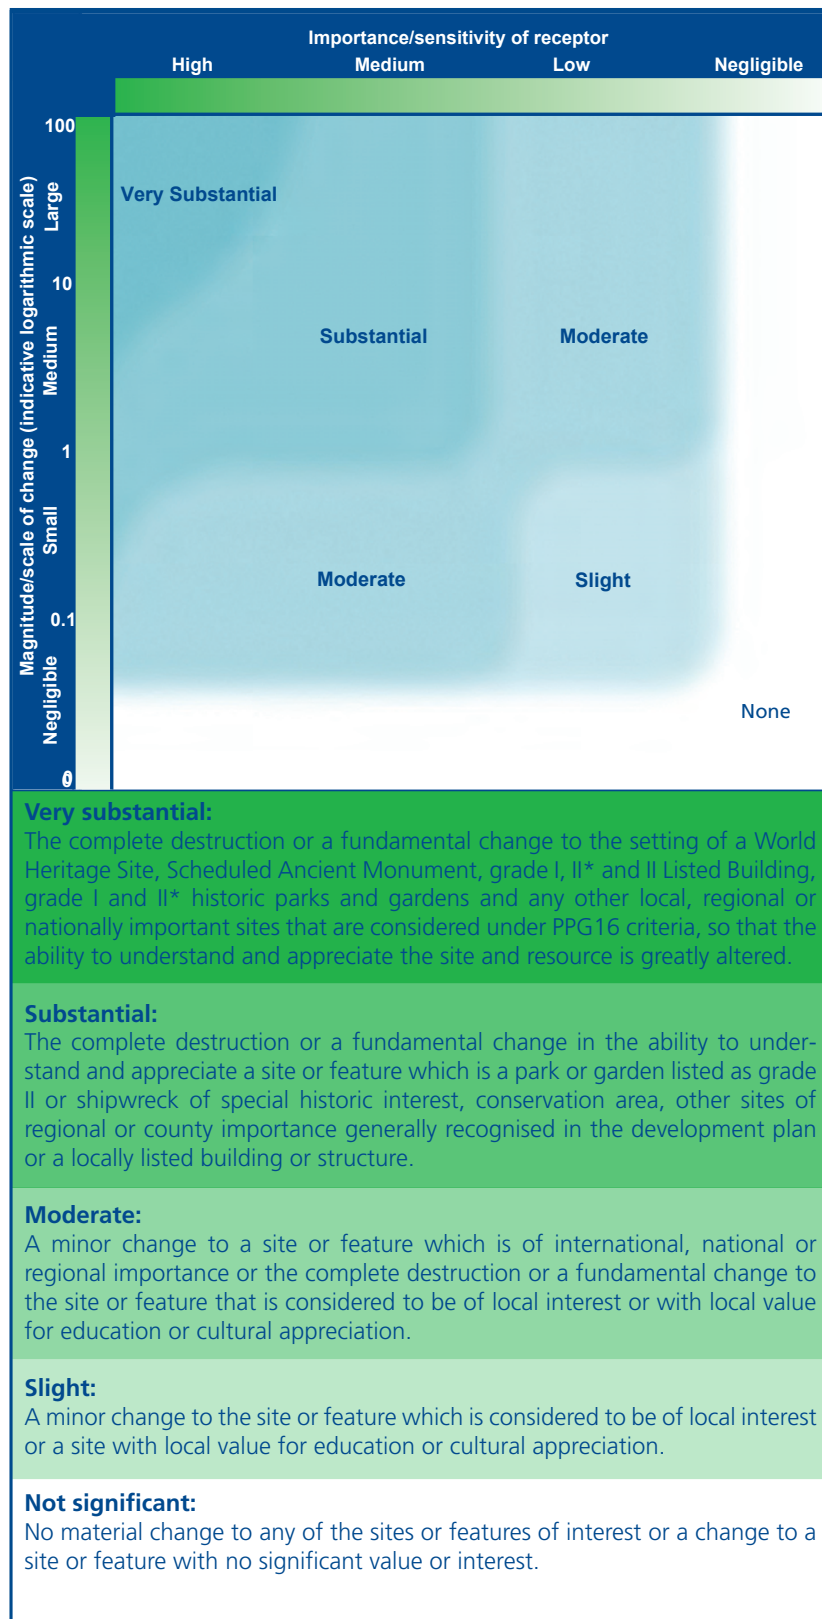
Importance/sensitivity of receptor

High Medium Low Negligible

Magnitude/scale of change (indicative logarithmic scale)

Large Medium Small Negligible

100
10
1
0.1
0

Very Substantial

Substantial

Moderate

Moderate

Slight

None

Very substantial:
The complete destruction or a fundamental change to the setting of a World Heritage Site, Scheduled Ancient Monument, grade I, II* and II Listed Building, grade I and II* historic parks and gardens and any other local, regional or nationally important sites that are considered under PPG16 criteria, so that the ability to understand and appreciate the site and resource is greatly altered.

Substantial:
The complete destruction or a fundamental change in the ability to understand and appreciate a site or feature which is a park or garden listed as grade II or shipwreck of special historic interest, conservation area, other sites of regional or county importance generally recognised in the development plan or a locally listed building or structure.

Moderate:
A minor change to a site or feature which is of international, national or regional importance or the complete destruction or a fundamental change to the site or feature that is considered to be of local interest or with local value for education or cultural appreciation.

Slight:
A minor change to the site or feature which is considered to be of local interest or a site with local value for education or cultural appreciation.

Not significant:
No material change to any of the sites or features of interest or a change to a site or feature with no significant value or interest.